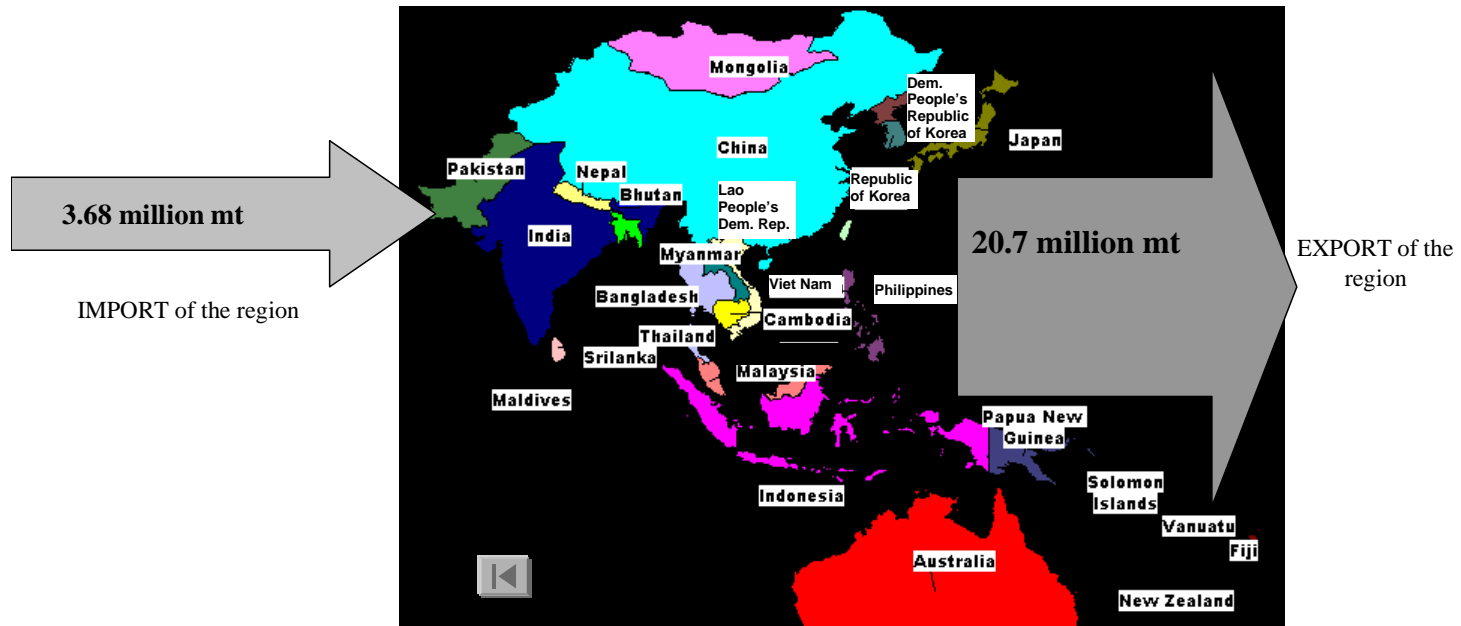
3.68 million mt

IMPORT of the region

Mongolia

Dem. People's Republic of Korea

Japan

China

Pakistan

Nepal

Bhutan

Lao People's Dem. Rep.

Republic of Korea

India

20.7 million mt

EXPORT of the region

Myanmar

Viet Nam

Philippines

Bangladesh

Cambodia

Thailand

Srilanka

Malaysia

Maldives

Papua New Guinea

Solomon Islands

Indonesia

Vanuatu

Fiji

Australia

New Zealand